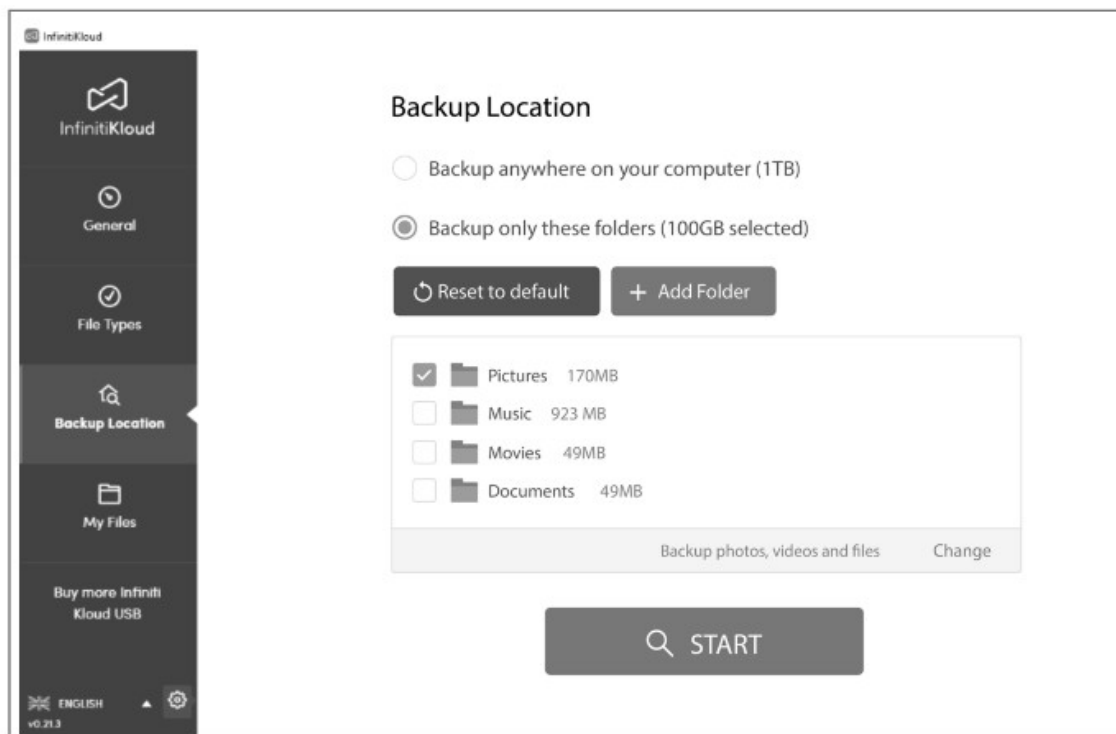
InfinitiKloud

InfinitiKloud

General

File Types

Backup Location

My Files

Buy more Infiniti Kloud USB

ENGLISH

v0.21.3

Backup Location

Backup anywhere on your computer (1TB)

Backup only these folders (100GB selected)

Reset to default

+ Add Folder

Pictures 170MB

Music 923 MB

Movies 49MB

Documents 49MB

Backup photos, videos and files

Change

START